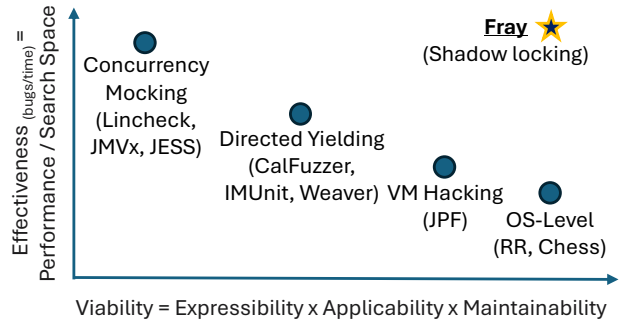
Effectiveness (bugs/time) = Performance / Search Space

Fray
(Shadow locking)

Concurrency Mocking (Lincheck, JMVx, JESS)

Directed Yielding (CalFuzzer, IMUnit, Weaver)

VM Hacking (JPF)

OS-Level (RR, Chess)

Viability = Expressibility x Applicability x Maintainability